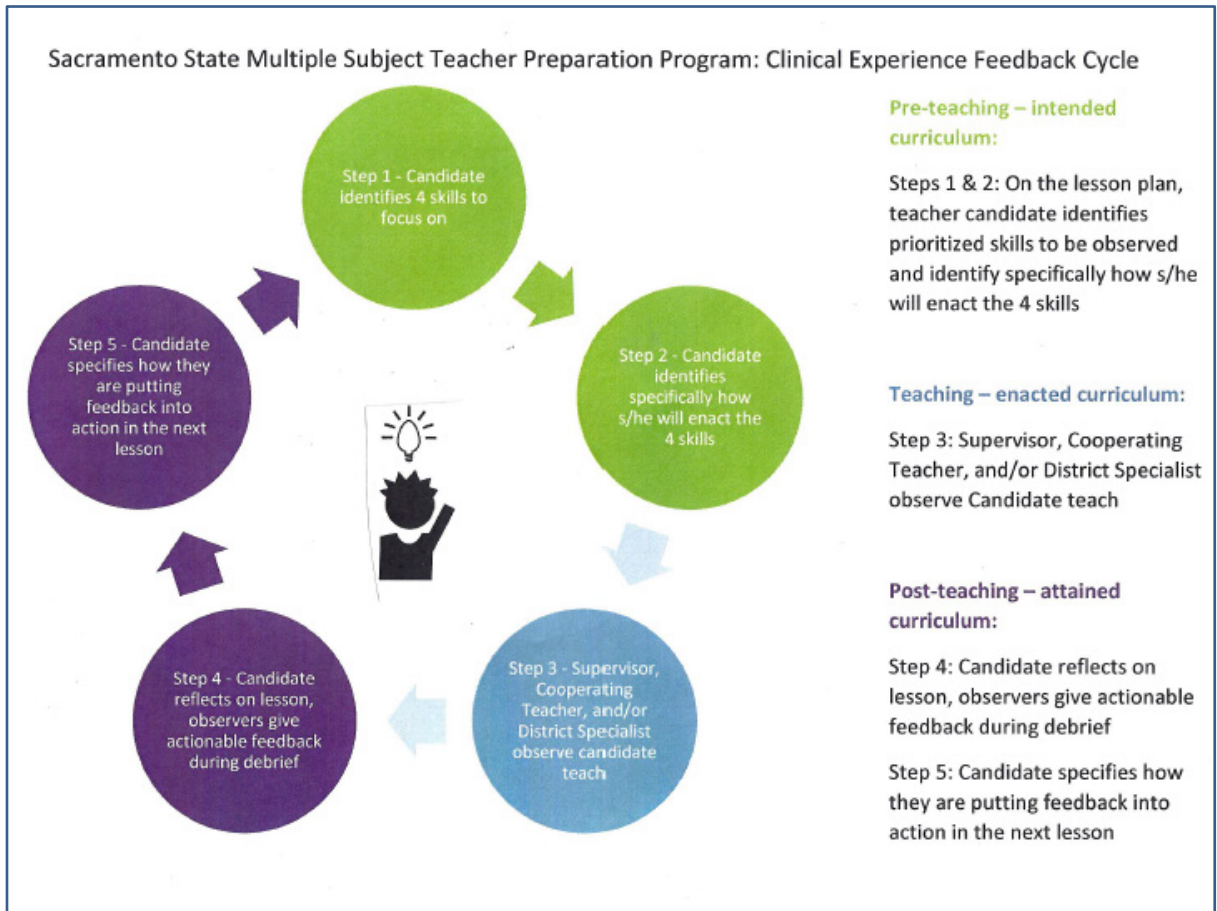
Sacramento State Multiple Subject Teacher Preparation Program: Clinical Experience Feedback Cycle

Step 1 - Candidate identifies 4 skills to focus on

Step 2 - Candidate identifies specifically how s/he will enact the 4 skills

Step 3 - Supervisor, Cooperating Teacher, and/or District Specialist observe candidate teach

Step 4 - Candidate reflects on lesson, observers give actionable feedback during debrief

Step 5 - Candidate specifies how they are putting feedback into action in the next lesson

Pre-teaching – intended curriculum:

Steps 1 & 2: On the lesson plan, teacher candidate identifies prioritized skills to be observed and identify specifically how s/he will enact the 4 skills

Teaching – enacted curriculum:

Step 3: Supervisor, Cooperating Teacher, and/or District Specialist observe Candidate teach

Post-teaching – attained curriculum:

Step 4: Candidate reflects on lesson, observers give actionable feedback during debrief

Step 5: Candidate specifies how they are putting feedback into action in the next lesson